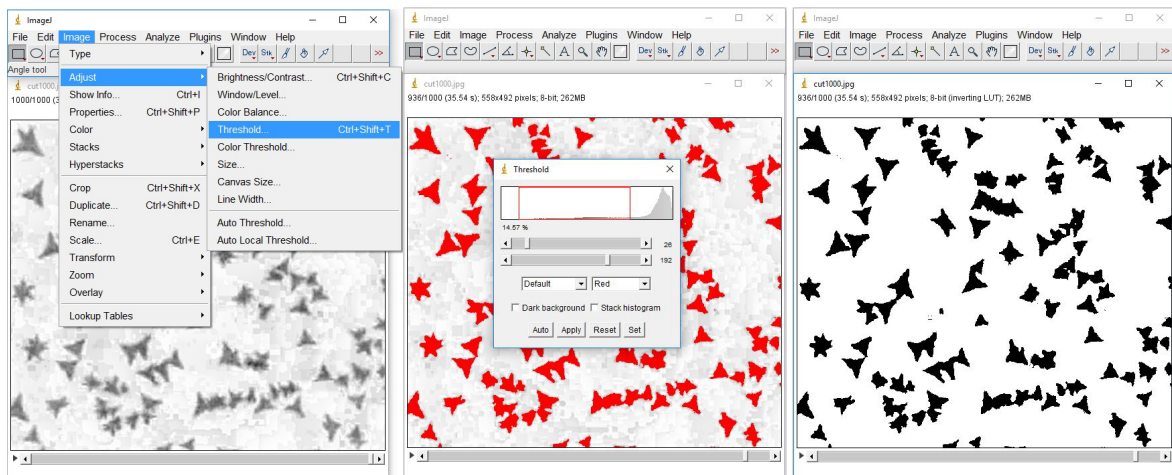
ImageJ

File Edit Image Process Analyze Plugins Window Help

Dev Stk >>

Angle tool

cut1000.jpg

1000/1000 (3

Type

Adjust

Show Info... Ctrl+I

Properties... Ctrl+Shift+P

Color

Stacks

Hyperstacks

Crop Ctrl+Shift+X

Duplicate... Ctrl+Shift+D

Rename...

Scale... Ctrl+E

Transform

Zoom

Overlay

Lookup Tables

Brightness/Contrast... Ctrl+Shift+C

Window/Level...

Color Balance...

Threshold... Ctrl+Shift+T

Color Threshold...

Size...

Canvas Size...

Line Width...

Auto Threshold...

Auto Local Threshold...

ImageJ

File Edit Image Process Analyze Plugins Window Help

Dev Stk >>

cut1000.jpg

936/1000 (35.54 s); 558x492 pixels; 8-bit; 262MB

Threshold

14.57 %

26

192

Default

Red

Dark background

Stack histogram

Auto Apply Reset Set

ImageJ

File Edit Image Process Analyze Plugins Window Help

Dev Stk >>

cut1000.jpg

936/1000 (35.54 s); 558x492 pixels; 8-bit (inverting LUT); 262MB